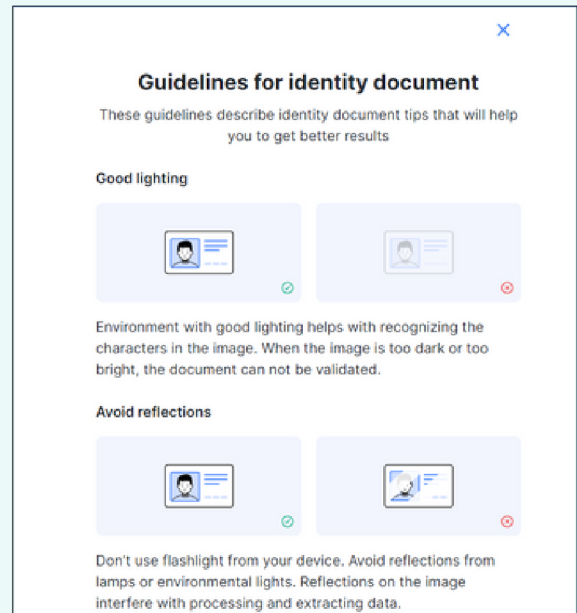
×

Guidelines for identity document

These guidelines describe identity document tips that will help you to get better results

Good lighting

Environment with good lighting helps with recognizing the characters in the image. When the image is too dark or too bright, the document can not be validated.

Avoid reflections

Don't use flashlight from your device. Avoid reflections from lamps or environmental lights. Reflections on the image interfere with processing and extracting data.